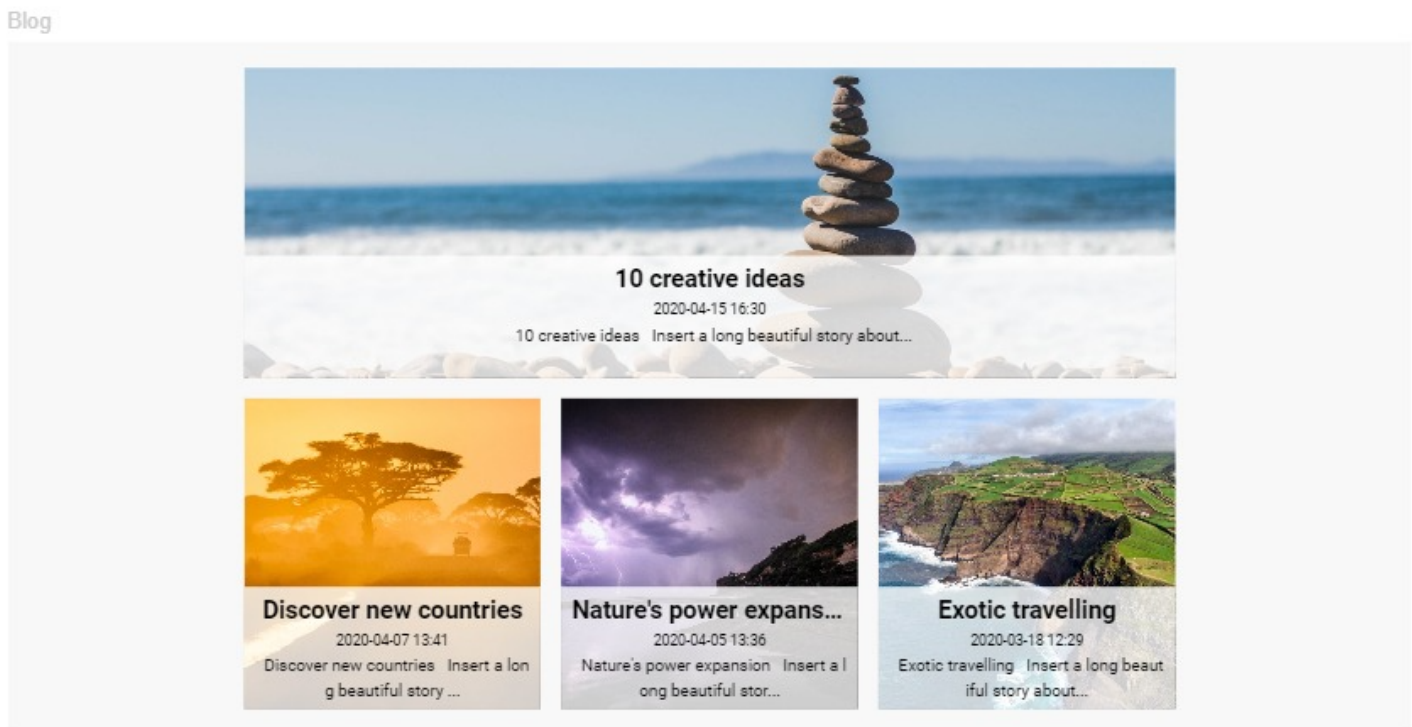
Blog

10 creative ideas

2020-04-15 16:30

10 creative ideas Insert a long beautiful story about...

Discover new countries

2020-04-07 13:41

Discover new countries Insert a lon g beautiful story ...

Nature's power expans...

2020-04-05 13:36

Nature's power expansion Insert a l ong beautiful stor...

Exotic travelling

2020-03-18 12:29

Exotic travelling Insert a long beaut iful story about...